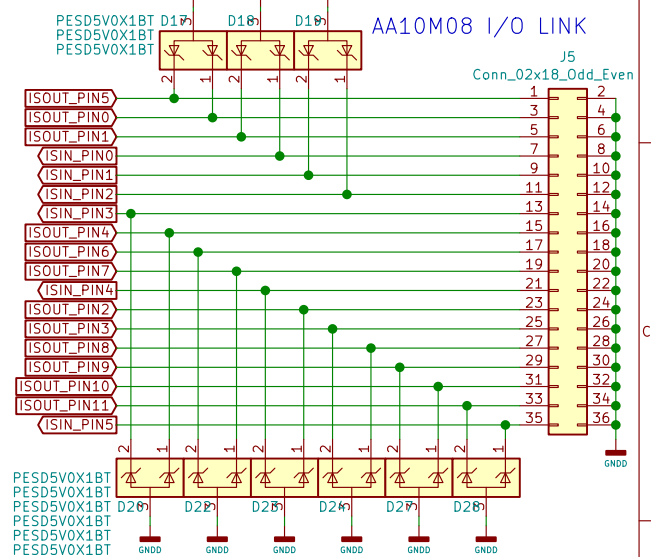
PESD5V0X1BT D17 D18 D19
PESD5V0X1BT
PESD5V0X1BT

AA10M08 I/O LINK

J5
Conn_02x18_Odd_Even

2 1 2 1 2 1

ISOUT_PIN5
ISOUT_PIN0
ISOUT_PIN1
ISIN_PIN0
ISIN_PIN1
ISIN_PIN2
ISIN_PIN3
ISOUT_PIN4
ISOUT_PIN6
ISOUT_PIN7
ISIN_PIN4
ISOUT_PIN2
ISOUT_PIN3
ISOUT_PIN8
ISOUT_PIN9
ISOUT_PIN10
ISOUT_PIN11
ISIN_PIN5

1 2
3 4
5 6
7 8
9 10
11 12
13 14
15 16
17 18
19 20
21 22
23 24
25 26
27 28
29 30
31 32
33 34
35 36

GNDD

C

2 1 2 1 2 1 2 1 2 1 2 1

PESD5V0X1BT
PESD5V0X1BT
PESD5V0X1BT D20 D22 D23 D24 D27 D28
PESD5V0X1BT
PESD5V0X1BT
PESD5V0X1BT

GNDD GNDD GNDD GNDD GNDD GNDD